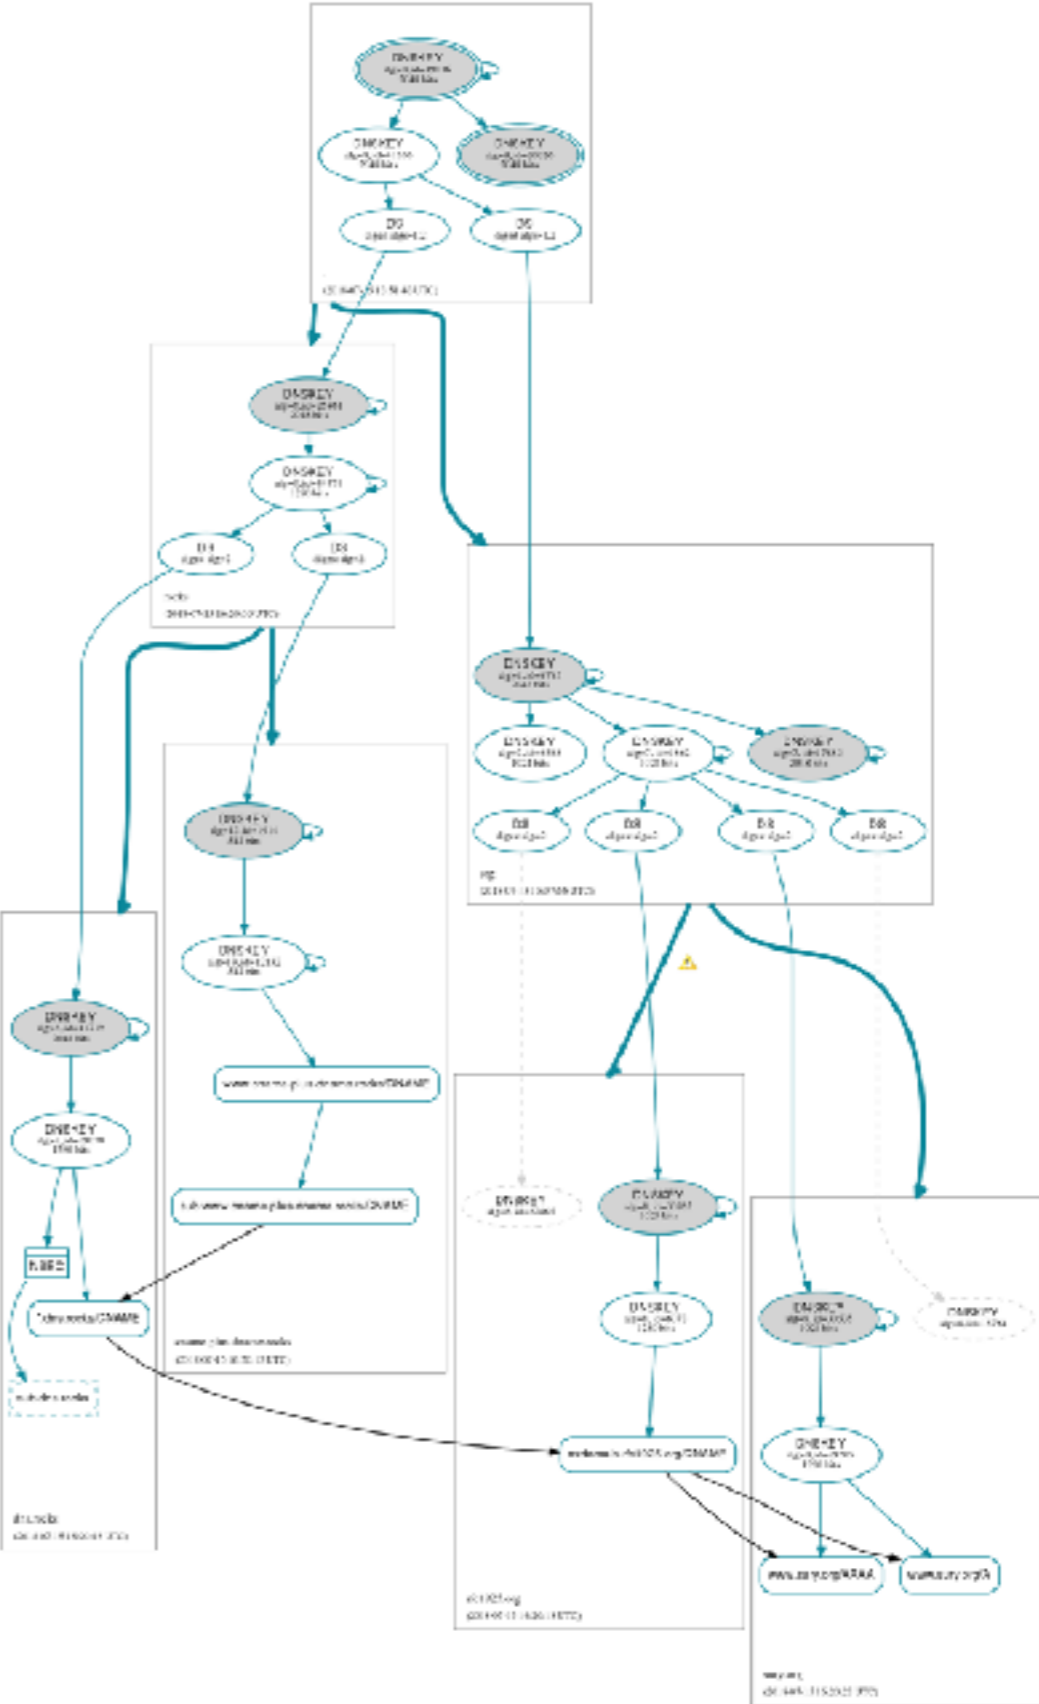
DNSKEY
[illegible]

DNSKEY
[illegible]

DNSKEY
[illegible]

DS
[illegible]

DS
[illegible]

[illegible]

DNSKEY
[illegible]

DNSKEY
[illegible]

DS
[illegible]

DS
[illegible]

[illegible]

DNSKEY
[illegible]

DNSKEY
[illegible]

DNSKEY
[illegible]

DNSKEY
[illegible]

DS
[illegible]

DS
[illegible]

DS
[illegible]

DS
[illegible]

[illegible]

DNSKEY
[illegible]

DNSKEY
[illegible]

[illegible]/CNAME

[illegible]/CNAME

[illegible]

DNSKEY
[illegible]

DNSKEY
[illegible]

NSEC

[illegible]/CNAME

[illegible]

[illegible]

DNSKEY
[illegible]

DNSKEY
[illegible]

DNSKEY
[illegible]

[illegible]/CNAME

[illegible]

DNSKEY
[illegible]

DNSKEY
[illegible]

DNSKEY
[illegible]

www.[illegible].org/AAAA

www.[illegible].org/A

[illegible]